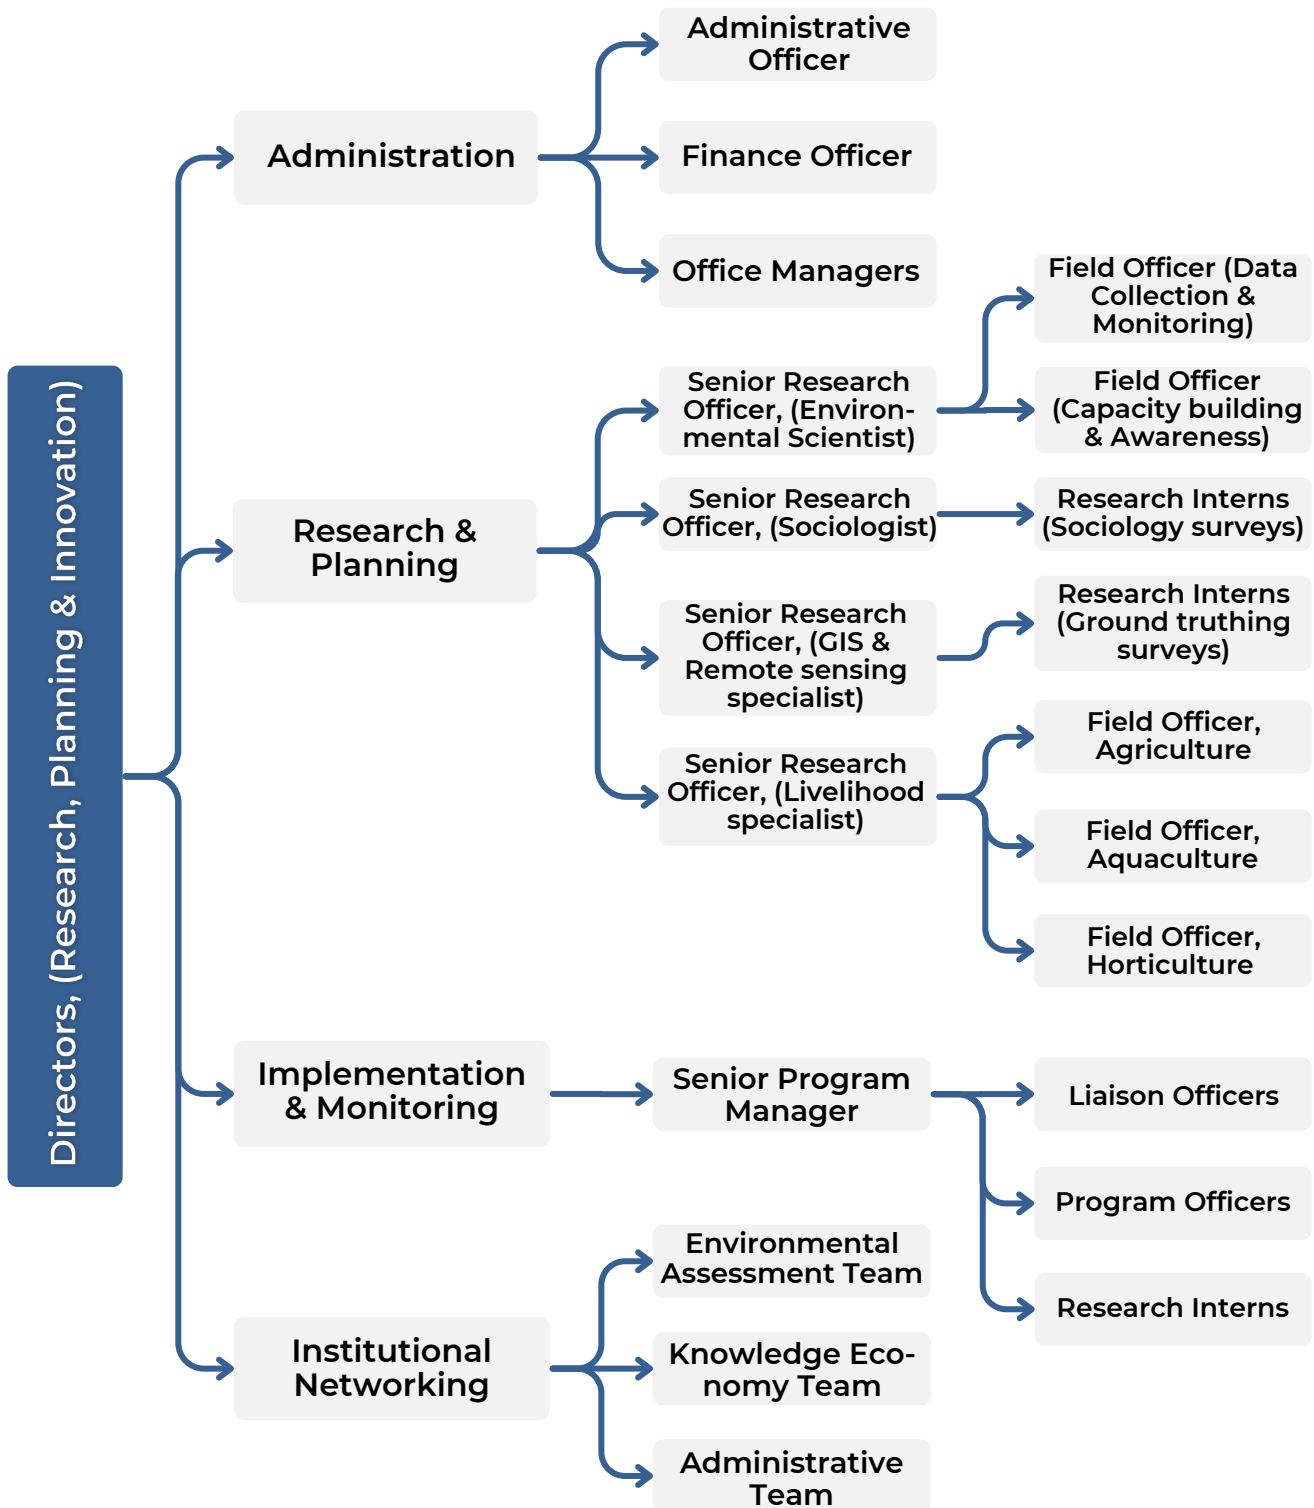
Directors, (Research, Planning & Innovation)

Administration

Administrative Officer

Finance Officer

Office Managers

Research & Planning

Senior Research Officer, (Environmental Scientist)

Field Officer (Data Collection & Monitoring)

Field Officer (Capacity building & Awareness)

Senior Research Officer, (Sociologist)

Research Interns (Sociology surveys)

Senior Research Officer, (GIS & Remote sensing specialist)

Research Interns (Ground truthing surveys)

Senior Research Officer, (Livelihood specialist)

Field Officer, Agriculture

Field Officer, Aquaculture

Field Officer, Horticulture

Implementation & Monitoring

Senior Program Manager

Liaison Officers

Program Officers

Research Interns

Institutional Networking

Environmental Assessment Team

Knowledge Economy Team

Administrative Team